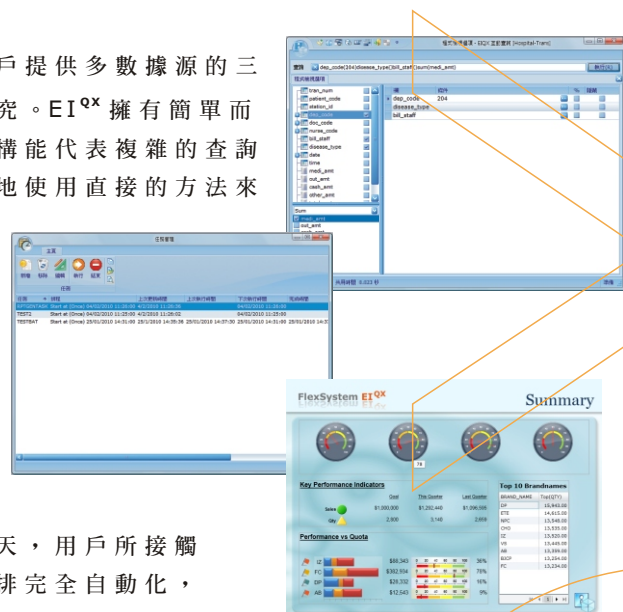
戶提供多數據源的三究。EI$^{QX}$擁有簡單而構能代表複雜的查詢地使用直接的方法來

天，用戶所接觸排完全自動化，

dep_code(204)disease_type(bill_staff)sum(medi_amt)

tran_num
patient_code
station_id
dep_code
doc_code
nurse_code
bill_staff
disease_type
date
time
medi_amt
out_amt
cash_amt
other_amt

dep_code 204
disease_type
bill_staff

Sum
medi_amt
out_amt

任務書寫

主頁

TEST2 Start at (Once) 04/02/2010 11:25:00 4/2/2010 11:25:00 04/02/2010 11:25:00
TESTBAT Start at (Once) 25/01/2010 14:31:00 25/1/2010 14:35:36 25/1/2010 14:37:30 25/01/2010 14:31:00

FlexSystem EI$^{QX}$

Summary

Key Performance Indicators

| | Goal | This Quarter | Last Quarter |
|---|---|---|---|
| Sales | $1,000,000 | $1,252,445 | $1,096,506 |
| Qty | 2,800 | 3,148 | 2,659 |

Performance vs Quota

| | | |
|---|---|---|
| IZ | $88,343 | 36% |
| FC | $302,934 | 75% |
| DP | $28,332 | 16% |
| AB | $12,543 | 9% |

Top 10 Brandnames

| BRAND_NAME | Top(QTY) |
|---|---|
| DP | 15,940.00 |
| ETE | 14,615.00 |
| NPC | 13,548.00 |
| CHG | 13,535.00 |
| IZ | 13,520.00 |
| VR | 13,445.00 |
| AB | 13,398.00 |
| EICP | 13,264.00 |
| FC | 13,234.00 |